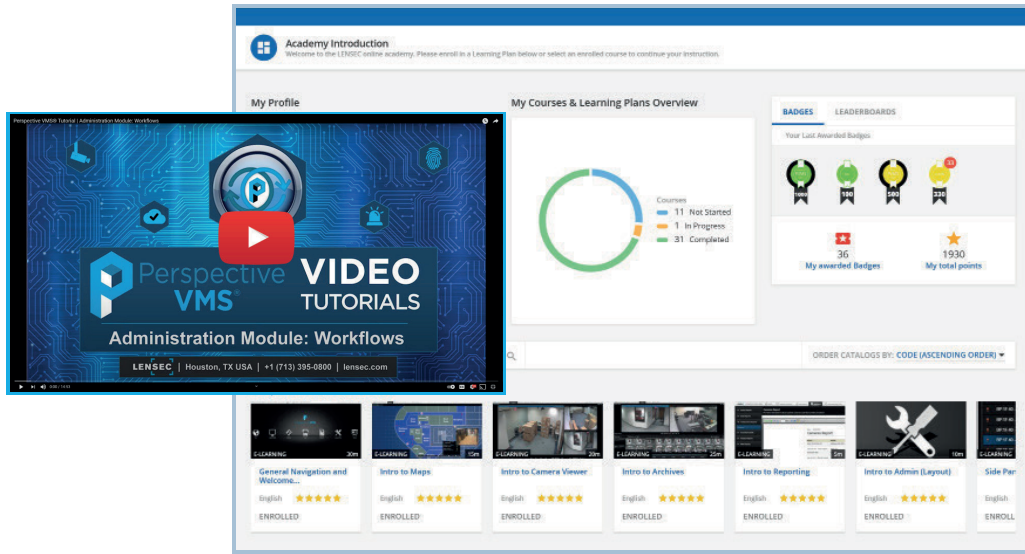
Academy Introduction
Welcome to the LENSEC online academy. Please enroll in a Learning Plan below or select an enrolled course to continue your instruction.

My Profile

My Courses & Learning Plans Overview

Courses
11 Not Started
1 In Progress
31 Completed

BADGES LEADERBOARDS
Your Last Awarded Badges
100 100 500 330
33

36
My awarded Badges
1930
My total points

Perspective VMS® Tutorial | Administration Module: Workflows

Perspective VMS®
VIDEO TUTORIALS
Administration Module: Workflows
LENSEC | Houston, TX USA | +1 (713) 395-0800 | lensec.com

ORDER CATALOGS BY: CODE (ASCENDING ORDER)

E-LEARNING 30m
General Navigation and Welcome...
English ★★★★★
ENROLLED

E-LEARNING 15m
Intro to Maps
English ★★★★★
ENROLLED

E-LEARNING 20m
Intro to Camera Viewer
English ★★★★★
ENROLLED

E-LEARNING 25m
Intro to Archives
English ★★★★★
ENROLLED

E-LEARNING 5m
Intro to Reporting
English ★★★★★
ENROLLED

E-LEARNING 10m
Intro to Admin (Layout)
English ★★★★★
ENROLLED

E-LEARNING
Side Par
English
ENROLL